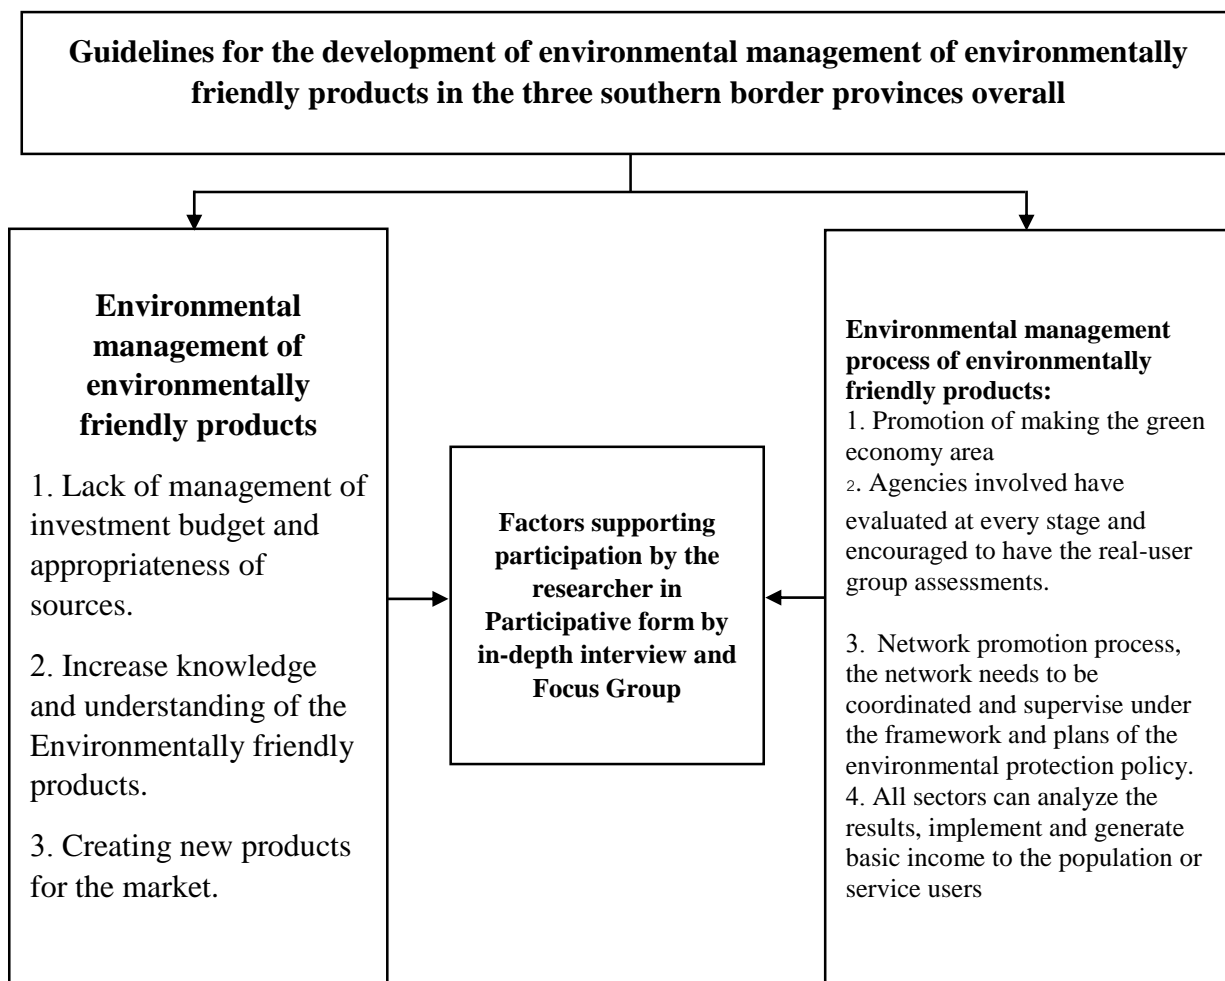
Guidelines for the development of environmental management of environmentally friendly products in the three southern border provinces overall

Environmental management of environmentally friendly products

1. Lack of management of investment budget and appropriateness of sources.

2. Increase knowledge and understanding of the Environmentally friendly products.

3. Creating new products for the market.

Factors supporting participation by the researcher in Participative form by in-depth interview and Focus Group

Environmental management process of environmentally friendly products:
1. Promotion of making the green economy area
2. Agencies involved have evaluated at every stage and encouraged to have the real-user group assessments.

3. Network promotion process, the network needs to be coordinated and supervise under the framework and plans of the environmental protection policy.
4. All sectors can analyze the results, implement and generate basic income to the population or service users